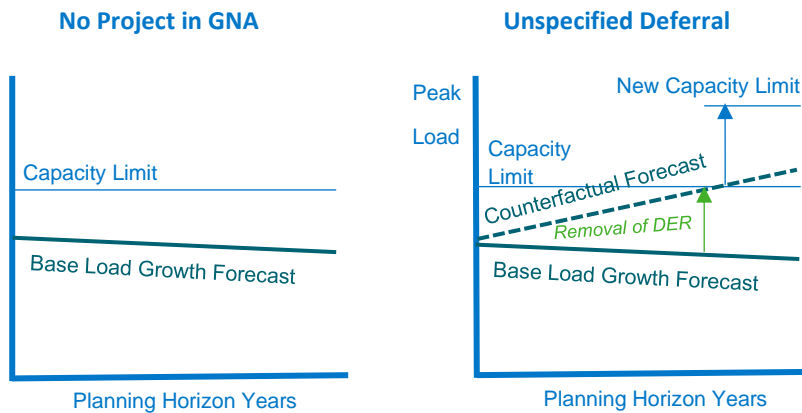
No Project in GNA

Capacity Limit

Base Load Growth Forecast

Planning Horizon Years

Unspecified Deferral

Peak Load

New Capacity Limit

Capacity Limit

Counterfactual Forecast

Removal of DER

Base Load Growth Forecast

Planning Horizon Years